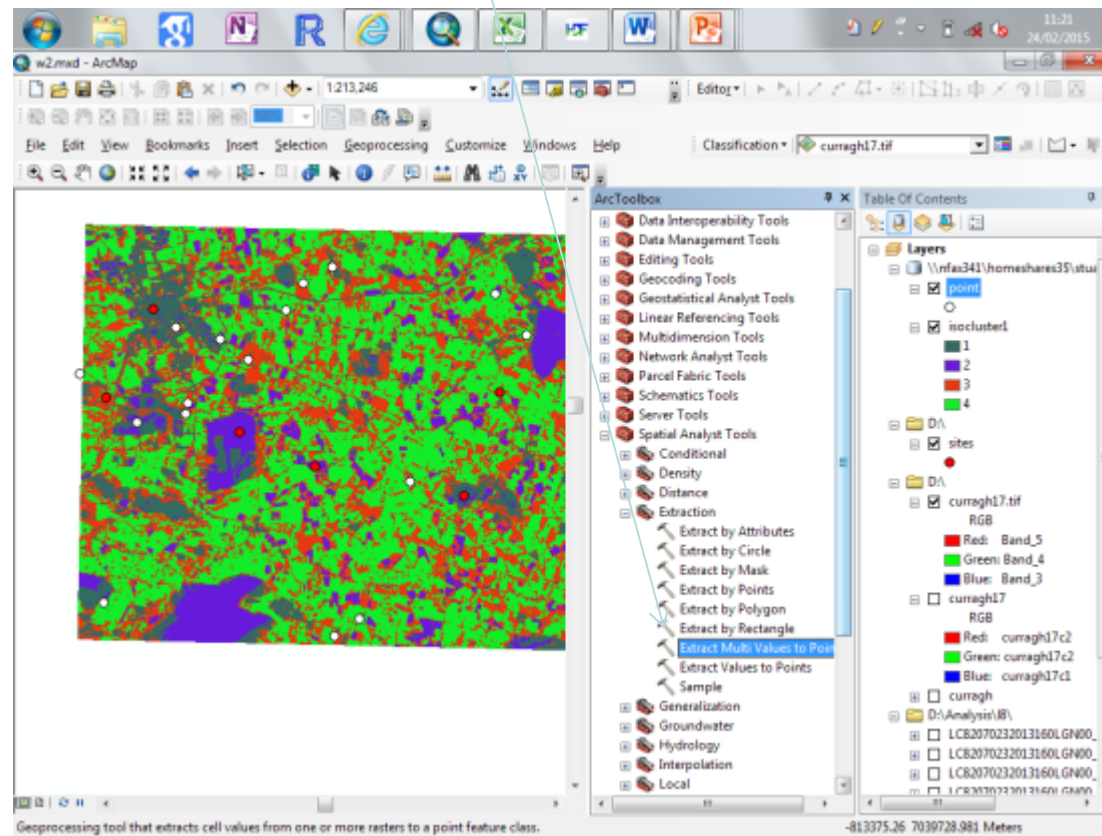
11:21
24/02/2015

w2.mxd - ArcMap

1:213,246

Editor▾

File Edit View Bookmarks Insert Selection Geoprocessing Customize Windows Help

Classification ▾ curragh17.tif

ArcToolbox
Data Interoperability Tools
Data Management Tools
Editing Tools
Geocoding Tools
Geostatistical Analyst Tools
Linear Referencing Tools
Multidimension Tools
Network Analyst Tools
Parcel Fabric Tools
Schematics Tools
Server Tools
Spatial Analyst Tools
Conditional
Density
Distance
Extraction
Extract by Attributes
Extract by Circle
Extract by Mask
Extract by Points
Extract by Polygon
Extract by Rectangle
Extract Multi Values to Poin
Extract Values to Points
Sample
Generalization
Groundwater
Hydrology
Interpolation
Local

Table Of Contents
Layers
\\nfax341\homeshares35\stu
point
isocluster1
1
2
3
4
D:\
sites
D:\
curragh17.tif
RGB
Red: Band_5
Green: Band_4
Blue: Band_3
curragh17
RGB
Red: curragh17c2
Green: curragh17c2
Blue: curragh17c1
curragh
D:\Analysis\l8\
LC82070232013160LGN00_
LC82070232013160LGN00_
LC82070232013160LGN00_
LC82070232013160LGN00

Geoprocessing tool that extracts cell values from one or more rasters to a point feature class.

-813375.26 7039728.981 Meters